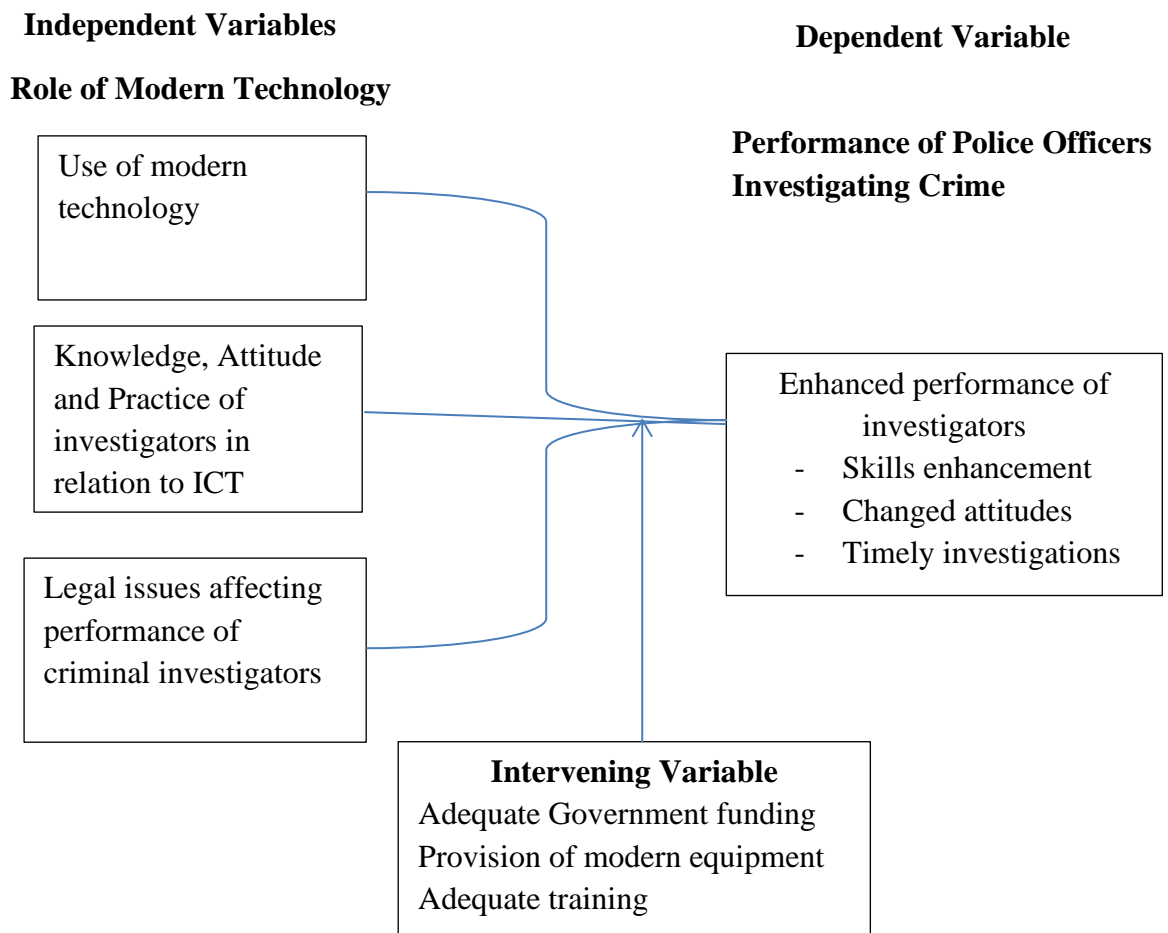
**Independent Variables**

**Dependent Variable**

**Role of Modern Technology**

**Performance of Police Officers Investigating Crime**

Use of modern technology

Knowledge, Attitude and Practice of investigators in relation to ICT

Legal issues affecting performance of criminal investigators

Enhanced performance of investigators
- Skills enhancement
- Changed attitudes
- Timely investigations

**Intervening Variable**
Adequate Government funding
Provision of modern equipment
Adequate training